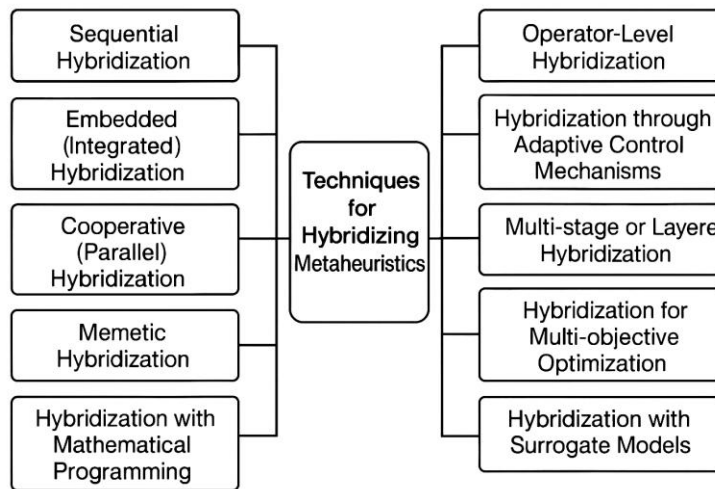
Sequential Hybridization

Embedded (Integrated) Hybridization

Cooperative (Parallel) Hybridization

Memetic Hybridization

Hybridization with Mathematical Programming

Techniques for Hybridizing Metaheuristics

Operator-Level Hybridization

Hybridization through Adaptive Control Mechanisms

Multi-stage or Layere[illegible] Hybridization

Hybridization for Multi-objective Optimization

Hybridization with Surrogate Models